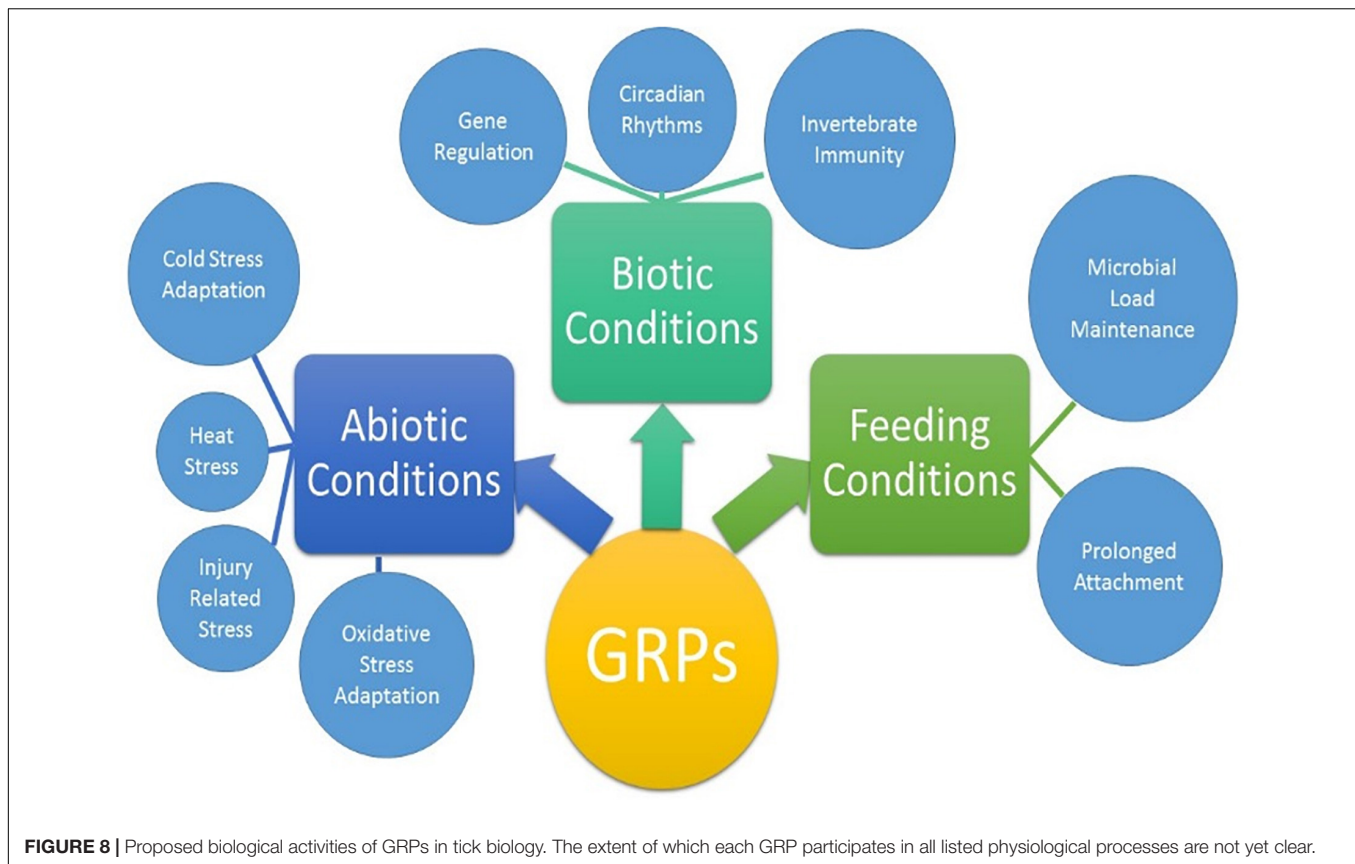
Gene Regulation

Circadian Rhythms

Invertebrate Immunity

Biotic Conditions

Cold Stress Adaptation

Heat Stress

Injury Related Stress

Oxidative Stress Adaptation

Abiotic Conditions

Microbial Load Maintenance

Feeding Conditions

Prolonged Attachment

GRPs

**FIGURE 8 |** Proposed biological activities of GRPs in tick biology. The extent of which each GRP participates in all listed physiological processes are not yet clear.